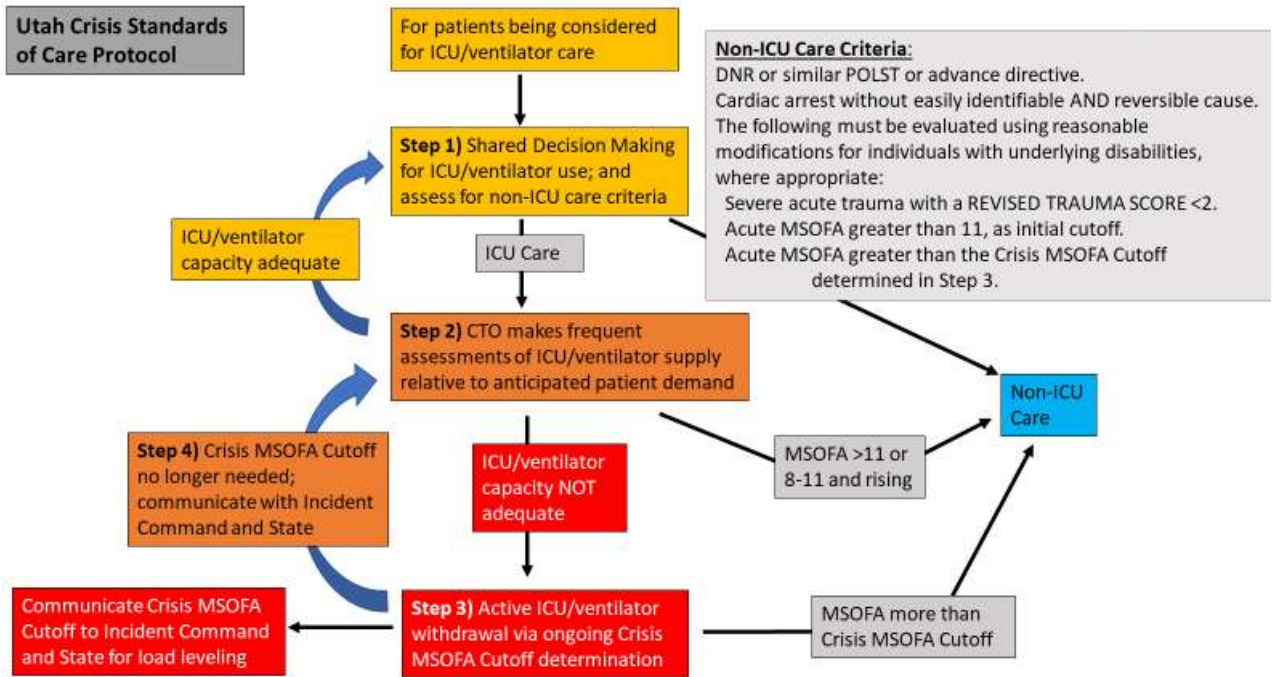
Utah Crisis Standards of Care Protocol

For patients being considered for ICU/ventilator care

Step 1) Shared Decision Making for ICU/ventilator use; and assess for non-ICU care criteria

Non-ICU Care Criteria:
DNR or similar POLST or advance directive.
Cardiac arrest without easily identifiable AND reversible cause.
The following must be evaluated using reasonable modifications for individuals with underlying disabilities, where appropriate:
Severe acute trauma with a REVISED TRAUMA SCORE <2.
Acute MSOFA greater than 11, as initial cutoff.
Acute MSOFA greater than the Crisis MSOFA Cutoff determined in Step 3.

ICU/ventilator capacity adequate

ICU Care

Step 2) CTO makes frequent assessments of ICU/ventilator supply relative to anticipated patient demand

Non-ICU Care

Step 4) Crisis MSOFA Cutoff no longer needed; communicate with Incident Command and State

ICU/ventilator capacity NOT adequate

MSOFA >11 or 8-11 and rising

Communicate Crisis MSOFA Cutoff to Incident Command and State for load leveling

Step 3) Active ICU/ventilator withdrawal via ongoing Crisis MSOFA Cutoff determination

MSOFA more than Crisis MSOFA Cutoff